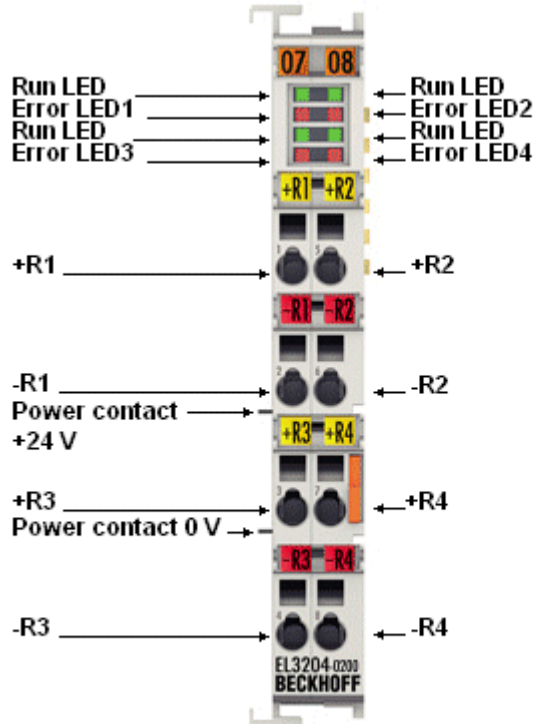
07 08

Run LED
Error LED1
Run LED
Error LED3

Run LED
Error LED2
Run LED
Error LED4

+R1 +R2

+R1
+R2

-R1 -R2

-R1
-R2
Power contact
+24 V

+R3 +R4

+R3
+R4
Power contact 0 V

-R3 -R4

-R3
-R4

EL3204-0200
BECKHOFF